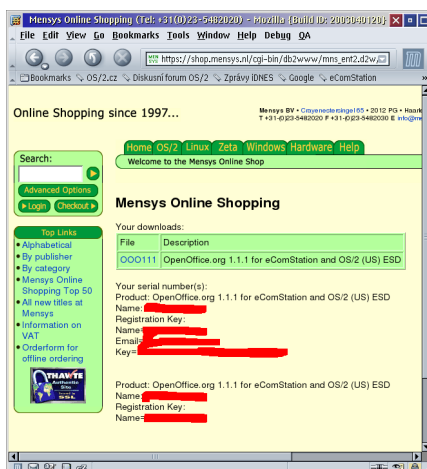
Mensys Online Shopping (Tel: +31(0)23-5482020) - Mozilla {Build ID: 2003040120}

File Edit View Go Bookmarks Tools Window Help Debug QA

https://shop.mensys.nl/cgi-bin/db2www/mns_ent2.d2w

Bookmarks OS/2.cz Diskusní forum OS/2 Zprávy iDNES Google eComStation

Online Shopping since 1997...

Mensys BV • Crayenesterssingel65 • 2012 PG • Haarl
T +31-(0)23-5482020 F +31-(0)23-5482030 E info@m

Home OS/2 Linux Zeta Windows Hardware Help

Welcome to the Mensys Online Shop

Search:

Advanced Options

Login Checkout

Top Links

Alphabetical
By publisher
By category
Mensys Online Shopping Top 50
All new titles at Mensys
Information on VAT
Orderform for offline ordering

THAWTE Authentic Site SSL

Mensys Online Shopping

Your downloads:

| File | Description |
|---|---|
| OOO111 | OpenOffice.org 1.1.1 for eComStation and OS/2 (US) ESD |

Your serial number(s):
Product: OpenOffice.org 1.1.1 for eComStation and OS/2 (US) ESD
Name:
Registration Key:
Name=
Email=
Key=

Product: OpenOffice.org 1.1.1 for eComStation and OS/2 (US) ESD
Name:
Registration Key:
Name=